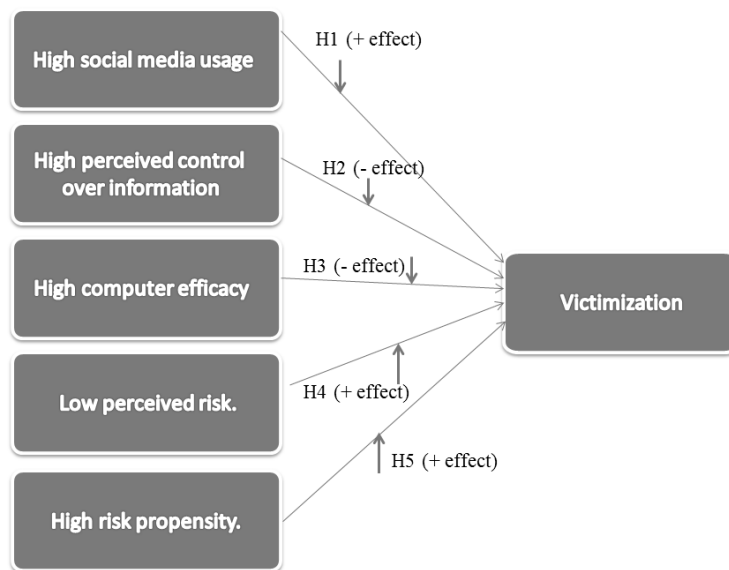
High social media usage

H1 (+ effect)

High perceived control over information

H2 (- effect)

High computer efficacy

H3 (- effect)

Victimization

Low perceived risk.

H4 (+ effect)

H5 (+ effect)

High risk propensity.